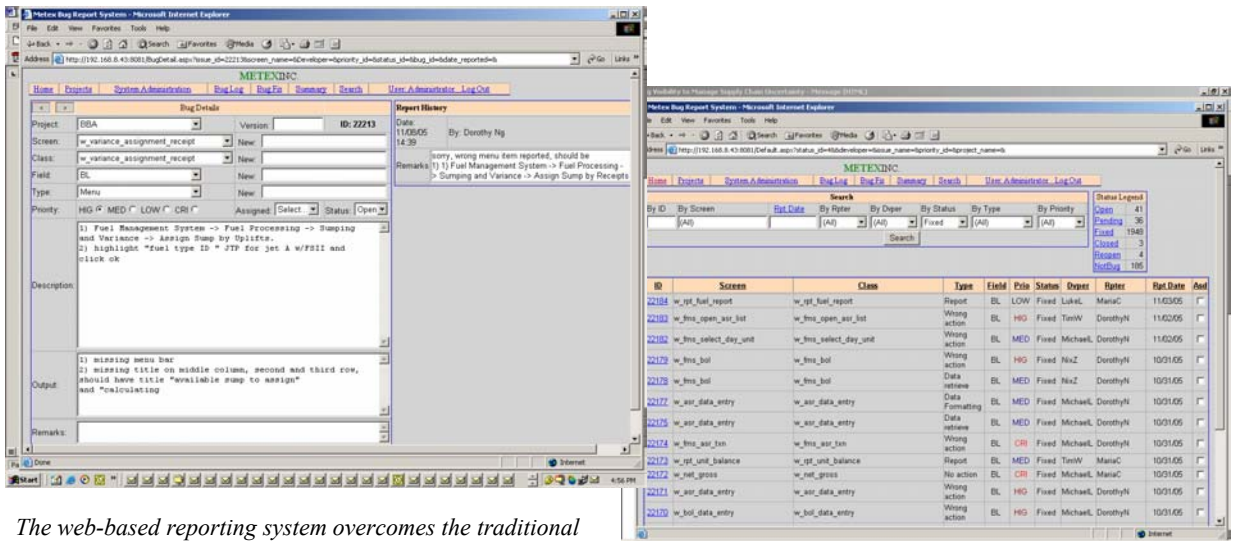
Metex Bug Report System - Microsoft Internet Explorer

File Edit View Favorites Tools Help

Back Search Favorites Media

Address http://192.168.8.43:8081/BugDetail.asp?issue_id=22213&screen_name=&Developer=&priority_id=&status_id=&bug_id=&date_reported=&

Go Links

METEXINC

Home | Projects | System Administration | Bug Log | Bug Fix | Summary | Search | User: Administrator Log Out

Bug Details

Report History

Project: BBA

Version:

ID: 22213

Screen: w_variance_assignment_receipt

New:

Class: w_variance_assignment_receipt

New:

Field: BL

New:

Type: Menu

New:

Priority: HIG MED LOW CRI

Assigned: Select...

Status: Open

Date: 11/08/05 14:39

By: Dorothy Ng

Remarks: sorry, wrong menu item reported, should be 1) 1) Fuel Management System -> Fuel Processing -> Sumping and Variance -> Assign Sump by Receipts

Description: 1) Fuel Management System -> Fuel Processing -> Sumping and Variance -> Assign Sump by Uplifts. 2) highlight "fuel type ID " JTP for jet A w/FSII and click ok

Output: 1) missing menu bar 2) missing title on middle column, second and third row, should have title "available sump to assign" and "calculating

Remarks:

Done

Internet

Start

4:56 PM

The web-based reporting system overcomes the traditional

Metex Bug Report System - Microsoft Internet Explorer

File Edit View Favorites Tools Help

Address http://192.168.8.43:8081/Default.asp?status_id=4&developer=&issue_name=&priority_id=&project_name=&

Go Links

METEXINC

Home | Projects | System Administration | Bug Log | Bug Fix | Summary | User: Administrator Log Out

Search

By ID | By Screen | Rpt Date | By Rpter | By Dvper | By Status | By Type | By Priority

(All) | (All) | (All) | Fixed | (All) | (All)

Search

Status Legend

| | |
|---|---|
| Open | 41 |
| Pending | 36 |
| Fixed | 1949 |
| Closed | 3 |
| Reopen | 4 |
| NotBug | 185 |

| ID | Screen | Class | Type | Field | Prio | Status | Dvper | Rpter | Rpt Date | Aud |
|---|---|---|---|---|---|---|---|---|---|---|
| 22184 | w_rpt_fuel_report | w_rpt_fuel_report | Report | BL | LOW | Fixed | LukeL | MariaC | 11/03/05 | |
| 22183 | w_fms_open_asr_list | w_fms_open_asr_list | Wrong action | BL | HIG | Fixed | TimW | DorothyN | 11/02/05 | |
| 22182 | w_fms_select_day_unit | w_fms_select_day_unit | Wrong action | BL | MED | Fixed | MichaelL | DorothyN | 11/02/05 | |
| 22179 | w_fms_bol | w_fms_bol | Wrong action | BL | HIG | Fixed | NixZ | DorothyN | 10/31/05 | |
| 22178 | w_fms_bol | w_fms_bol | Data retrieve | BL | MED | Fixed | NixZ | DorothyN | 10/31/05 | |
| 22177 | w_asr_data_entry | w_asr_data_entry | Data Formatting | BL | MED | Fixed | MichaelL | DorothyN | 10/31/05 | |
| 22175 | w_asr_data_entry | w_asr_data_entry | Data retrieve | BL | MED | Fixed | MichaelL | DorothyN | 10/31/05 | |
| 22174 | w_fms_asr_txn | w_fms_asr_txn | Wrong action | BL | CRI | Fixed | MichaelL | DorothyN | 10/31/05 | |
| 22173 | w_rpt_unit_balance | w_rpt_unit_balance | Report | BL | MED | Fixed | TimW | MariaC | 10/31/05 | |
| 22172 | w_net_gross | w_net_gross | No action | BL | CRI | Fixed | MichaelL | MariaC | 10/31/05 | |
| 22171 | w_asr_data_entry | w_asr_data_entry | Wrong action | BL | HIG | Fixed | MichaelL | DorothyN | 10/31/05 | |
| 22170 | w_bol_data_entry | w_bol_data_entry | Wrong action | BL | HIG | Fixed | MichaelL | DorothyN | 10/31/05 | |

Internet